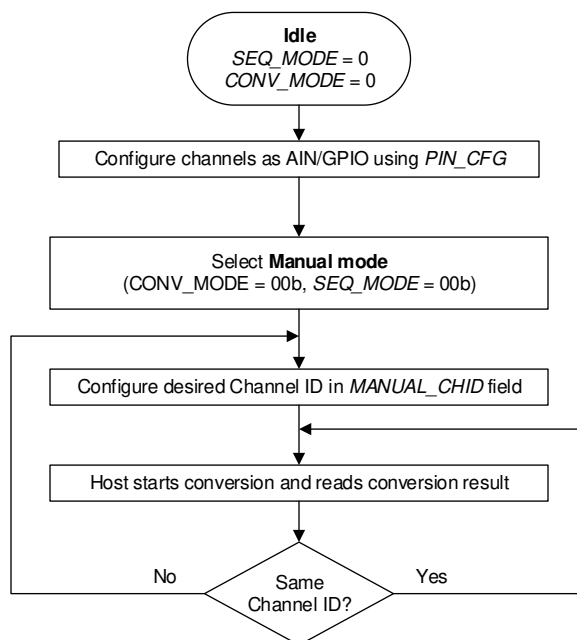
Idle
SEQ_MODE = 0
CONV_MODE = 0

Configure channels as AIN/GPIO using PIN_CFG

Select Manual mode
(CONV_MODE = 00b, SEQ_MODE = 00b)

Configure desired Channel ID in MANUAL_CHID field

Host starts conversion and reads conversion result

No

Same Channel ID?

Yes